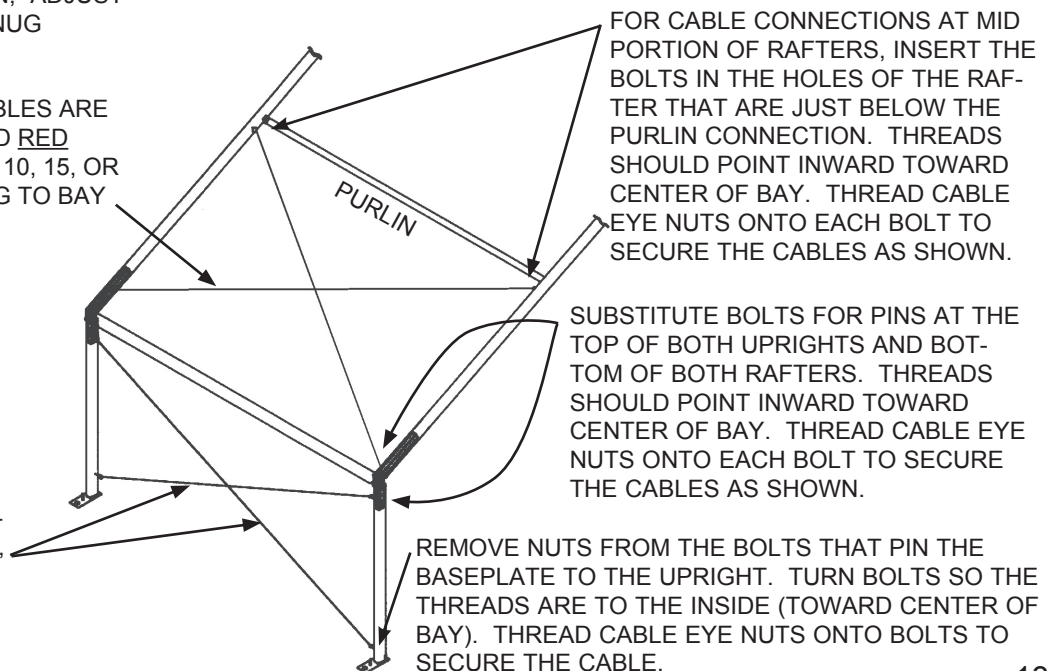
N, ADJUST
NUG

BLES ARE
D RED
10, 15, OR
G TO BAY

FOR CABLE CONNECTIONS AT MID PORTION OF RAFTERS, INSERT THE BOLTS IN THE HOLES OF THE RAFTER THAT ARE JUST BELOW THE PURLIN CONNECTION. THREADS SHOULD POINT INWARD TOWARD CENTER OF BAY. THREAD CABLE EYE NUTS ONTO EACH BOLT TO SECURE THE CABLES AS SHOWN.

PURLIN

SUBSTITUTE BOLTS FOR PINS AT THE TOP OF BOTH UPRIGHTS AND BOTTOM OF BOTH RAFTERS. THREADS SHOULD POINT INWARD TOWARD CENTER OF BAY. THREAD CABLE EYE NUTS ONTO EACH BOLT TO SECURE THE CABLES AS SHOWN.

REMOVE NUTS FROM THE BOLTS THAT PIN THE BASEPLATE TO THE UPRIGHT. TURN BOLTS SO THE THREADS ARE TO THE INSIDE (TOWARD CENTER OF BAY). THREAD CABLE EYE NUTS ONTO BOLTS TO SECURE THE CABLE.

10